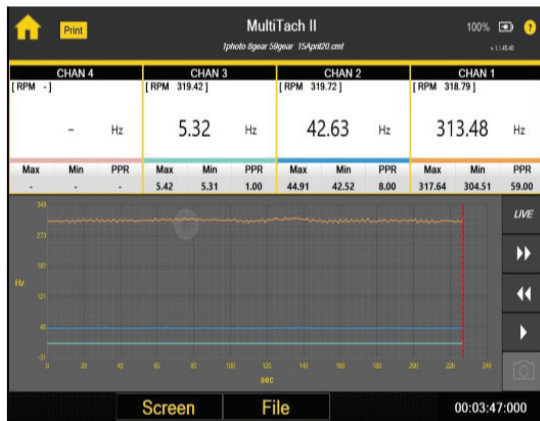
Print

MultiTach II

1photo 8gear 50gear 15April20.cmt

100%

v.1.1.45.40

| CHAN 4 | | | CHAN 3 | | | CHAN 2 | | | CHAN 1 | | |
|---|---|---|---|---|---|---|---|---|---|---|---|
| [ RPM - ] | | | [ RPM 319.42 ] | | | [ RPM 319.72 ] | | | [ RPM 318.79 ] | | |
| - | | Hz | 5.32 | | Hz | 42.63 | | Hz | 313.48 | | Hz |
| Max | Min | PPR | Max | Min | PPR | Max | Min | PPR | Max | Min | PPR |
| - | - | - | 5.42 | 5.31 | 1.00 | 44.91 | 42.52 | 8.00 | 317.64 | 304.51 | 59.00 |

349

273

197

Hz

121

45

-31

0 20 40 60 80 100 120 140 160 180 200 220 240

sec

LIVE

Screen

File

00:03:47:000